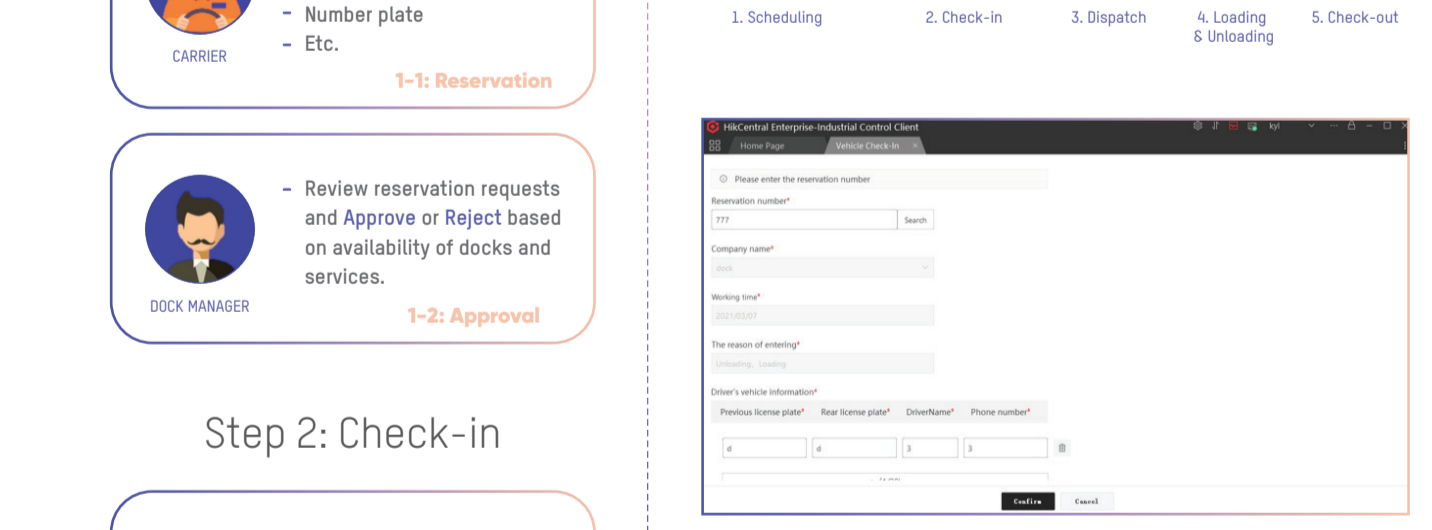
CARRIER

- Number plate
- Etc.

1-1: Reservation

DOCK MANAGER

- Review reservation requests and Approve or Reject based on availability of docks and services.

1-2: Approval

Step 2: Check-in

1. Scheduling
2. Check-in
3. Dispatch
4. Loading & Unloading
5. Check-out

HikCentral Enterprise-Industrial Control Client

kyl

Home Page

Vehicle Check-In

Please enter the reservation number

Reservation number*

777

Search

Company name*

dock

Working time*

2021/01/07

The reason of entering*

Unloading、Loading

Driver's vehicle information*

| Previous license plate* | Rear license plate* | DriverName* | Phone number* |
|---|---|---|---|
| d | d | 3 | 3 |

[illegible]

Confirm

Cancel